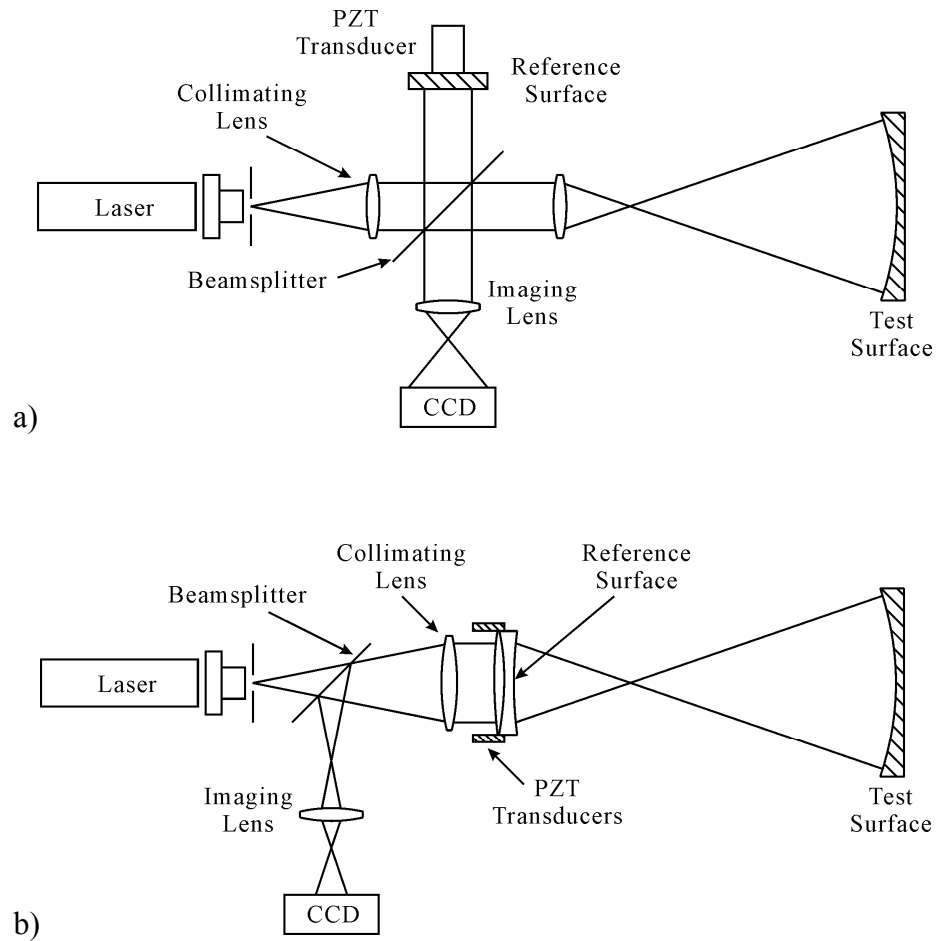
PZT Transducer
Reference Surface
Collimating Lens
Laser
Beamsplitter
Imaging Lens
Test Surface
CCD
a)

Collimating Lens
Reference Surface
Beamsplitter
Laser
Imaging Lens
PZT Transducers
Test Surface
CCD
b)